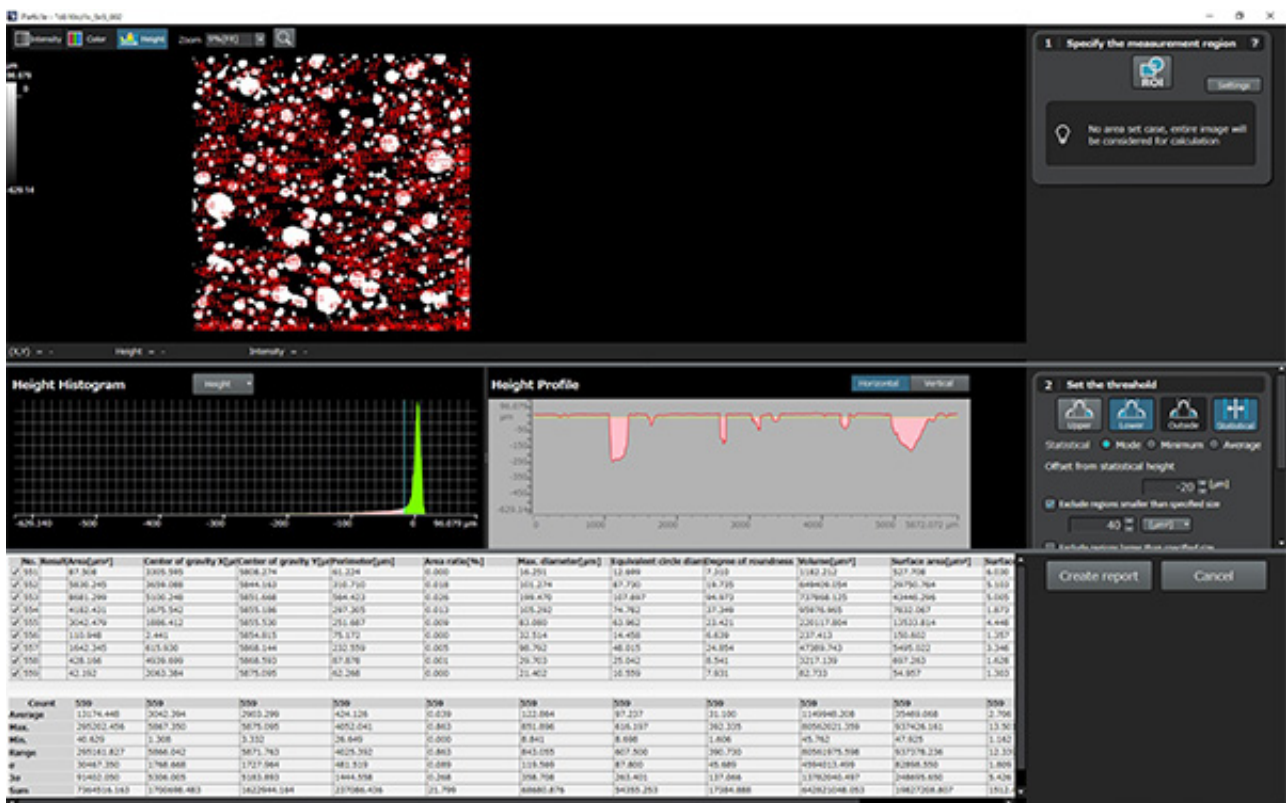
Particle - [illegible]

Intensity Color Height Zoom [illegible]

96.679
0
-629.14

(X,Y) = - Height = - Intensity = -

1 Specify the measurement region ?

ROI

Settings

No area set case, entire image will be considered for calculation

Height Histogram

Height

-629.140 -500 -400 -300 -200 -100 0 96.679 µm

Height Profile

Horizontal Vertical

96.679 µm
-50
-150
-250
-350
-450
-629.14

0 1000 2000 3000 4000 5000 5872.072 µm

2 Set the threshold

Upper Lower Outside Statistical

Statistical Mode Minimum Average

Offset from statistical height

-20 [µm]

Exclude regions smaller than specified size

40 [µm²]

Exclude regions larger than specified size

| No. | Result | Area[µm²] | Center of gravity X[µm] | Center of gravity Y[µm] | Perimeter[µm] | Area ratio[%] | Max. diameter[µm] | Equivalent circle diam | Degree of roundness | Volume[µm³] | Surface area[µm²] | Surfac |
|---|---|---|---|---|---|---|---|---|---|---|---|---|
| 551 | | 87.308 | 3305.595 | 5808.274 | 61.224 | 0.000 | 16.251 | 12.689 | 7.310 | 1182.212 | 527.708 | 6.030 |
| 552 | | 5836.245 | 3659.088 | 5844.163 | 310.710 | 0.018 | 101.274 | 87.730 | 16.735 | 648406.054 | 29750.764 | 5.102 |
| 553 | | 8681.299 | 5100.248 | 5851.668 | 564.423 | 0.026 | 199.470 | 107.897 | 94.673 | 737868.125 | 43446.296 | 5.005 |
| 554 | | 4182.431 | 1675.542 | 5855.186 | 297.305 | 0.013 | 105.292 | 74.762 | 37.349 | 95976.965 | 7832.067 | 1.873 |
| 555 | | 3042.479 | 1886.412 | 5855.530 | 251.687 | 0.009 | 83.080 | 63.962 | 23.421 | 220117.804 | 13533.814 | 4.448 |
| 556 | | 110.948 | 2.441 | 5854.815 | 75.172 | 0.000 | 32.514 | 14.458 | 6.639 | 237.413 | 150.602 | 1.357 |
| 557 | | 1642.345 | 615.930 | 5868.144 | 232.559 | 0.005 | 98.792 | 48.015 | 24.854 | 47389.743 | 5495.022 | 3.346 |
| 558 | | 428.166 | 4026.699 | 5868.593 | 87.878 | 0.001 | 29.703 | 25.042 | 8.541 | 3217.139 | 697.263 | 1.628 |
| 559 | | 42.192 | 2063.384 | 5875.095 | 62.268 | 0.000 | 21.402 | 10.559 | 7.931 | 82.733 | 54.957 | 1.303 |

| | | | | | | | | | | | |
|---|---|---|---|---|---|---|---|---|---|---|---|
| Count | 559 | 559 | 559 | 559 | 559 | 559 | 559 | 559 | 559 | 559 | 559 |
| Average | 13174.448 | 3042.394 | 2903.299 | 424.126 | 0.039 | 122.884 | 97.237 | 31.100 | 1149948.208 | 35469.068 | 2.706 |
| Max. | 265202.456 | 5867.350 | 5875.095 | 4852.041 | 0.863 | 851.896 | 616.197 | 392.335 | 80562021.398 | 937426.161 | 13.50 |
| Min. | 40.629 | 1.308 | 3.332 | 26.649 | 0.000 | 8.841 | 8.698 | 1.606 | 45.762 | 47.925 | 1.162 |
| Range | 265161.827 | 5866.042 | 5871.763 | 4825.392 | 0.863 | 843.055 | 607.500 | 390.730 | 80561975.598 | 937378.236 | 12.33 |
| σ | 30467.350 | 1768.668 | 1727.964 | 481.519 | 0.089 | 119.569 | 87.800 | 45.689 | 4594013.499 | 82898.550 | 1.809 |
| 3σ | 91402.050 | 5306.005 | 5183.893 | 1444.558 | 0.268 | 358.708 | 263.401 | 137.066 | 13782040.497 | 248695.650 | 5.426 |
| Sum | 7364516.163 | 1700698.483 | 1622944.184 | 237086.436 | 21.799 | 68690.876 | 54355.253 | 17384.888 | 642821048.053 | 19827208.807 | 1512.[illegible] |

Create report Cancel